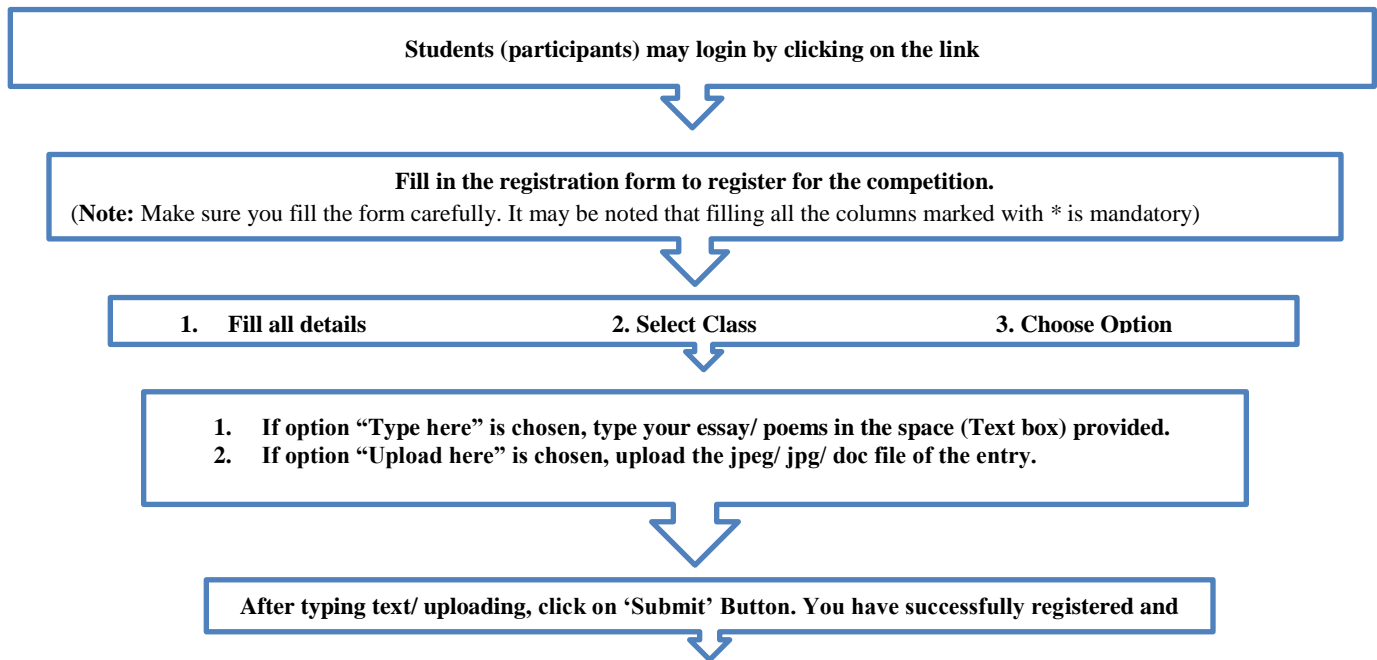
Students (participants) may login by clicking on the link

Fill in the registration form to register for the competition.
(**Note:** Make sure you fill the form carefully. It may be noted that filling all the columns marked with * is mandatory)

1. Fill all details 2. Select Class 3. Choose Option

1. If option "Type here" is chosen, type your essay/ poems in the space (Text box) provided.
2. If option "Upload here" is chosen, upload the jpeg/ jpg/ doc file of the entry.

After typing text/ uploading, click on 'Submit' Button. You have successfully registered and